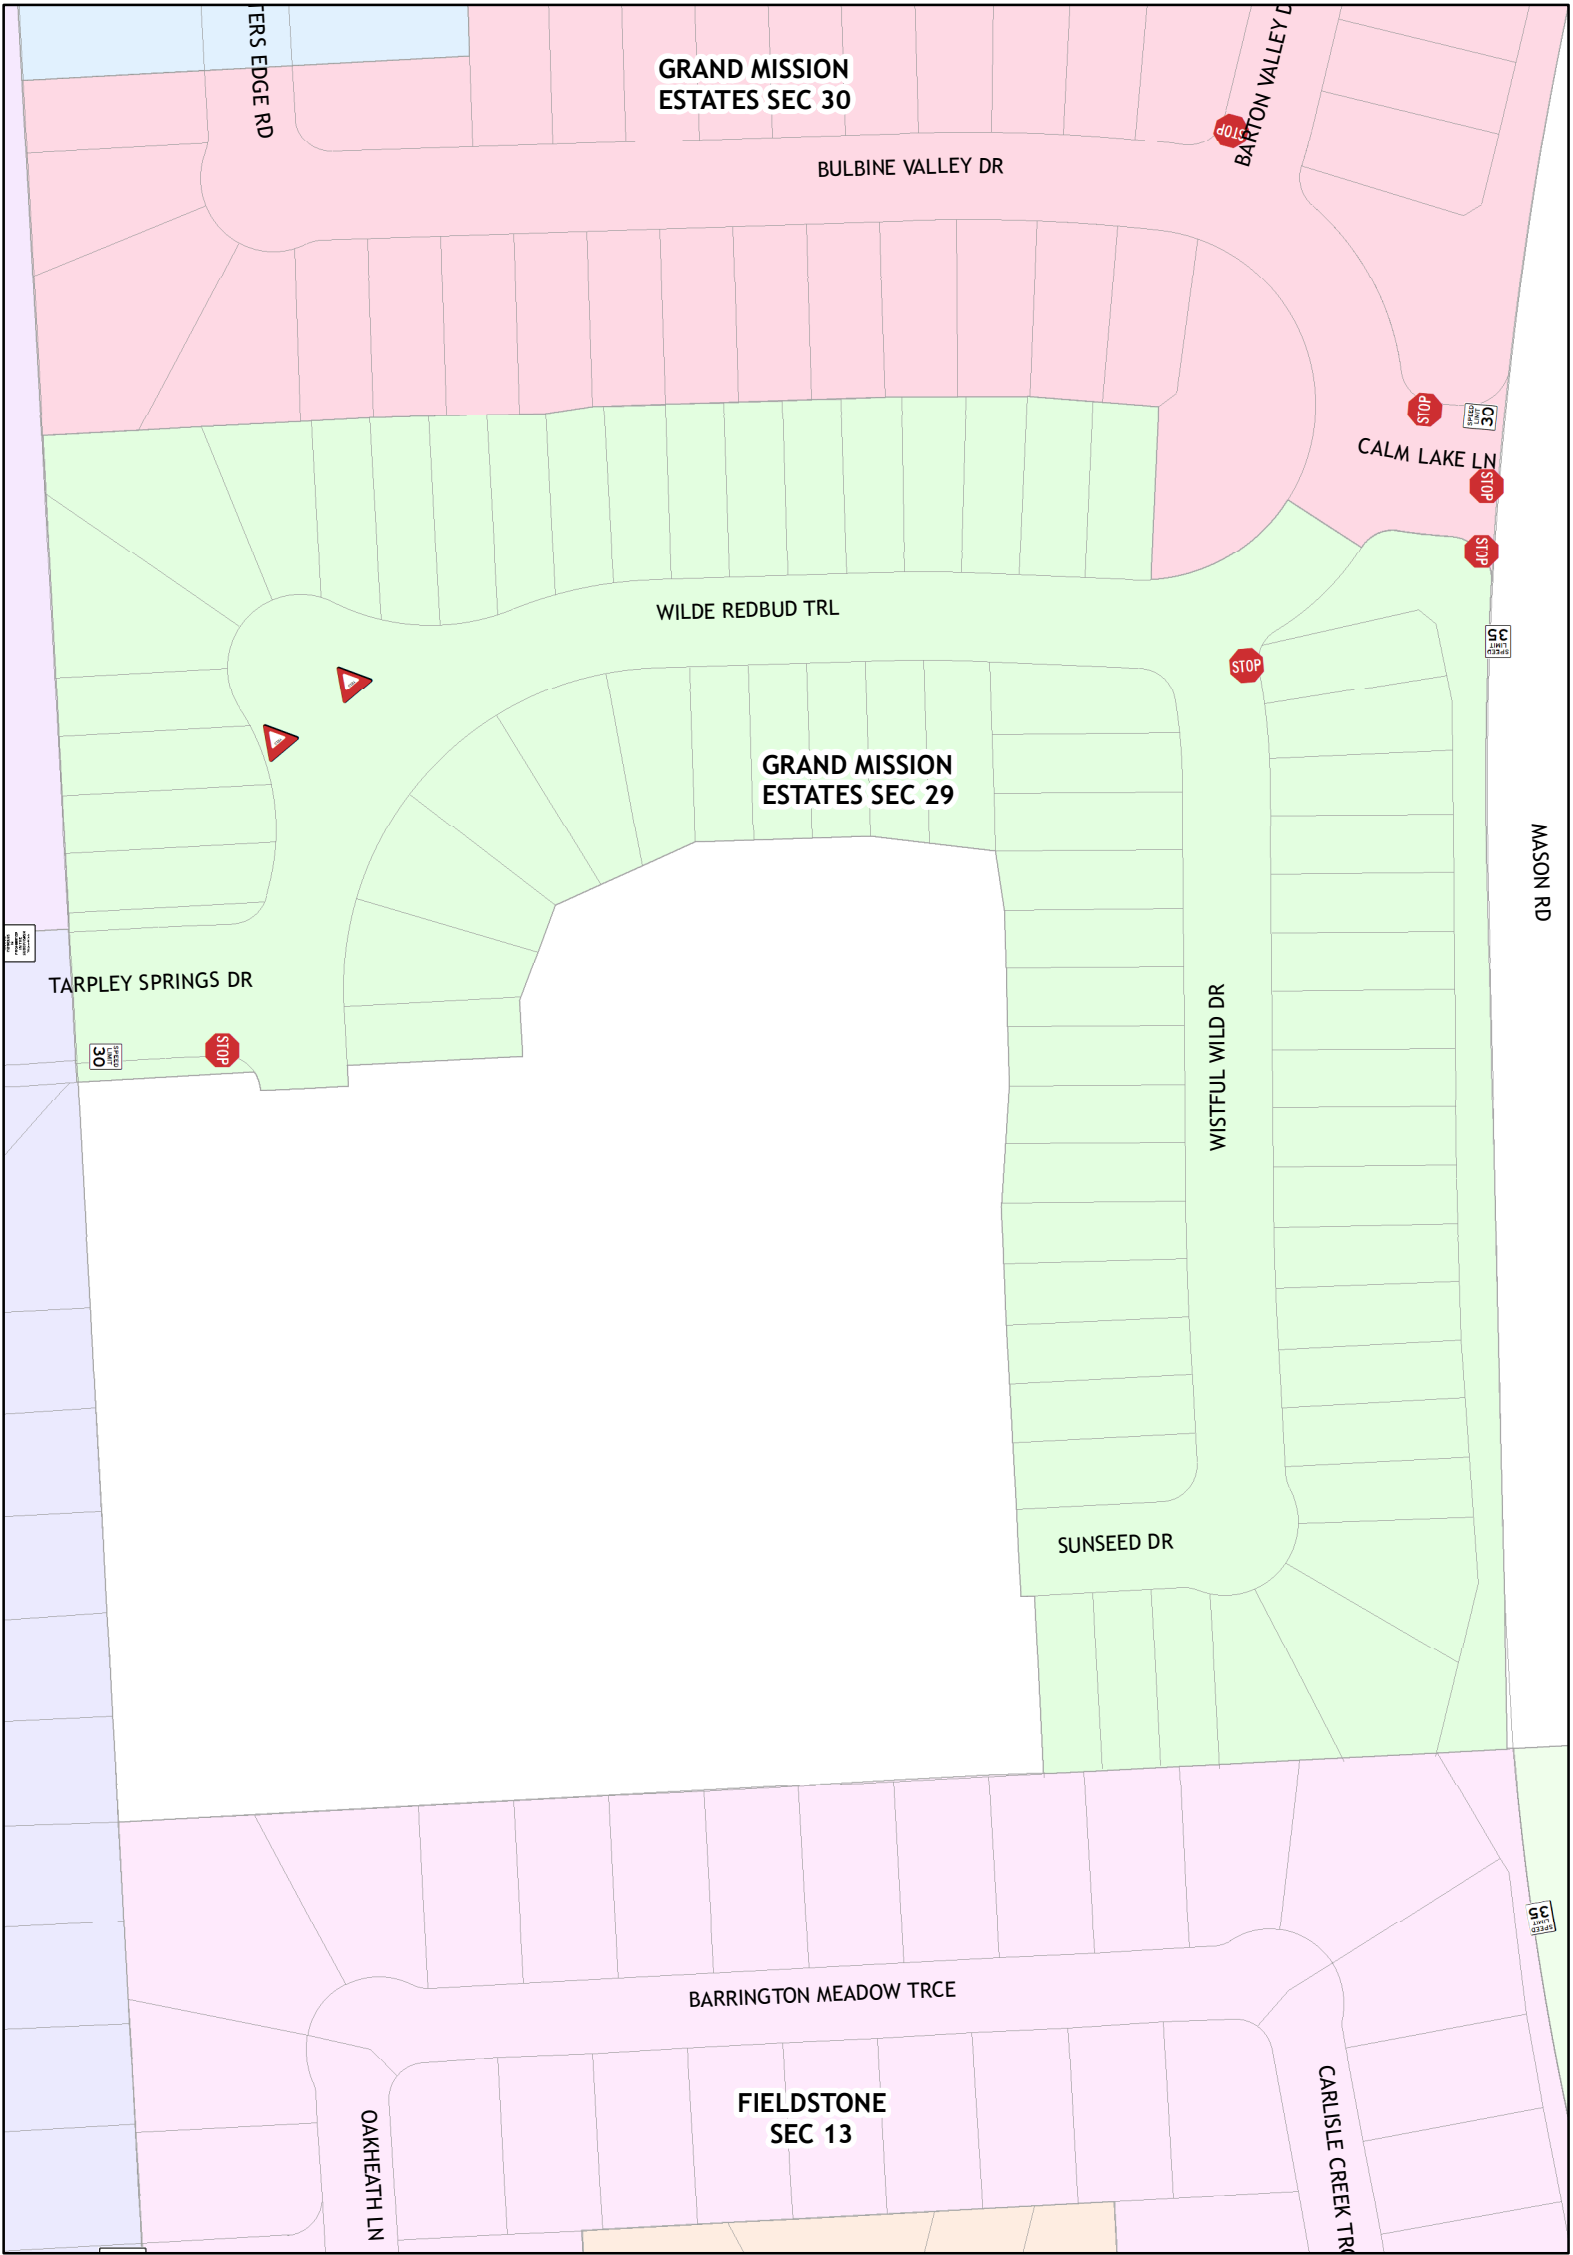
TERS EDGE RD

GRAND MISSION ESTATES SEC 30

BARTON VALLEY D

STOP

BULBINE VALLEY DR

STOP

SPEED LIMIT 30

CALM LAKE LN

STOP

STOP

WILDE REDBUD TRL

SPEED LIMIT 35

STOP

GRAND MISSION ESTATES SEC 29

MASON RD

TARPLEY SPRINGS DR

SPEED LIMIT 30

STOP

WISTFUL WILD DR

SUNSEED DR

SPEED LIMIT 35

BARRINGTON MEADOW TRCE

FIELDSTONE SEC 13

OAKHEATH LN

CARLISLE CREEK TR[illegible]